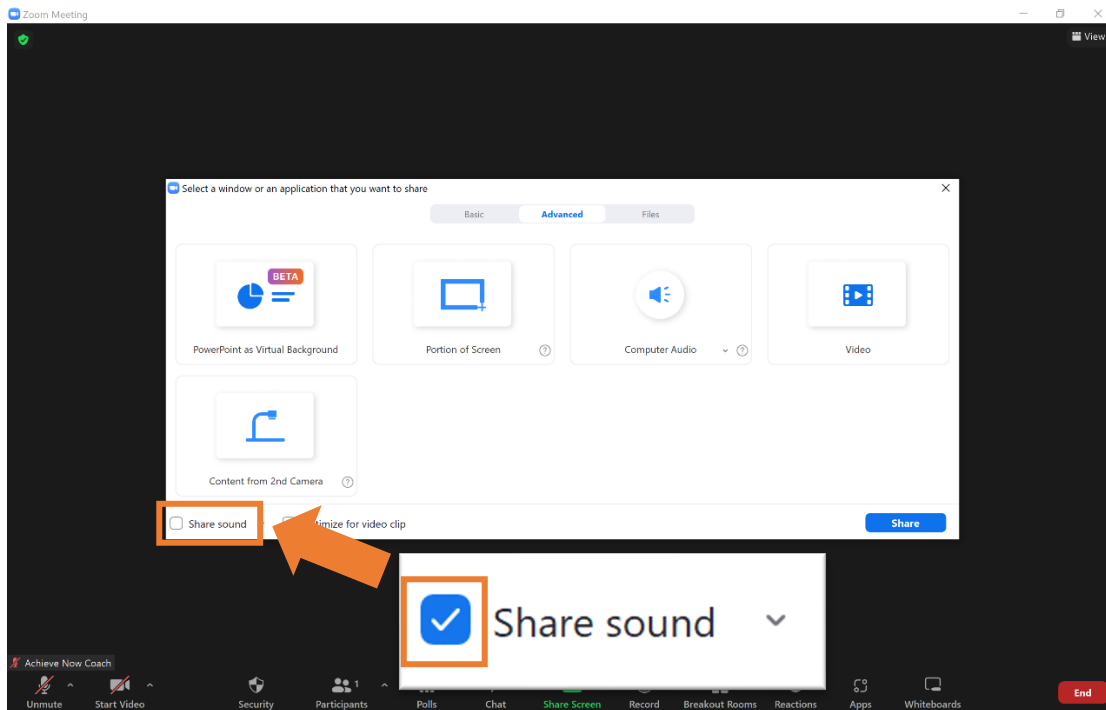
Zoom Meeting

View

Select a window or an application that you want to share

Basic Advanced Files

BETA

PowerPoint as Virtual Background

Portion of Screen

Computer Audio

Video

Content from 2nd Camera

Share sound

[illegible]imize for video clip

Share

Share sound

Achieve Now Coach

Unmute Start Video Security Participants 1 Polls Chat Share Screen Record Breakout Rooms Reactions Apps Whiteboards End